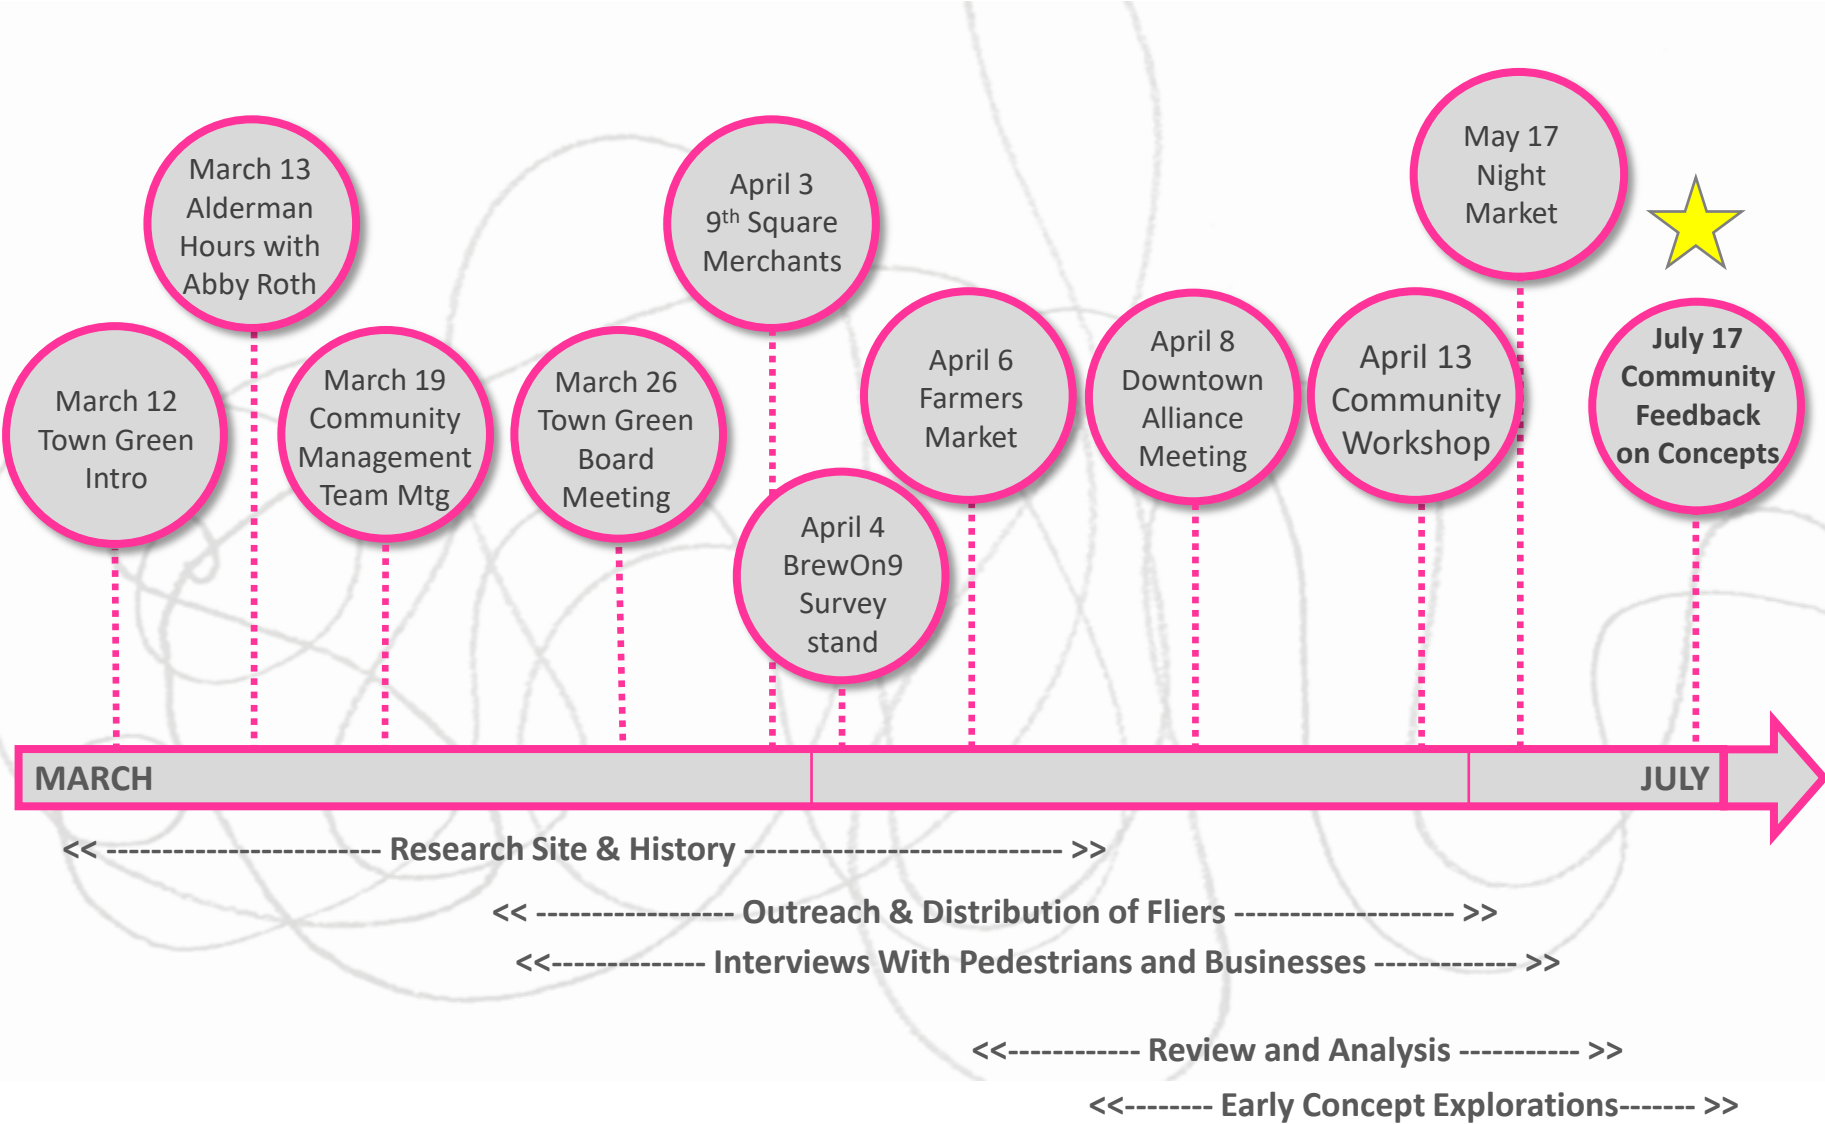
March 12
Town Green
Intro

March 13
Alderman
Hours with
Abby Roth

March 19
Community
Management
Team Mtg

March 26
Town Green
Board
Meeting

April 3
$9^{th}$ Square
Merchants

April 4
BrewOn9
Survey
stand

April 6
Farmers
Market

April 8
Downtown
Alliance
Meeting

April 13
Community
Workshop

May 17
Night
Market

July 17
Community
Feedback
on Concepts

MARCH

JULY

<< ------------------------- Research Site & History ---------------------------- >>

<< ------------------ Outreach & Distribution of Fliers -------------------- >>

<<-------------- Interviews With Pedestrians and Businesses ------------- >>

<<------------ Review and Analysis ----------- >>

<<-------- Early Concept Explorations------- >>